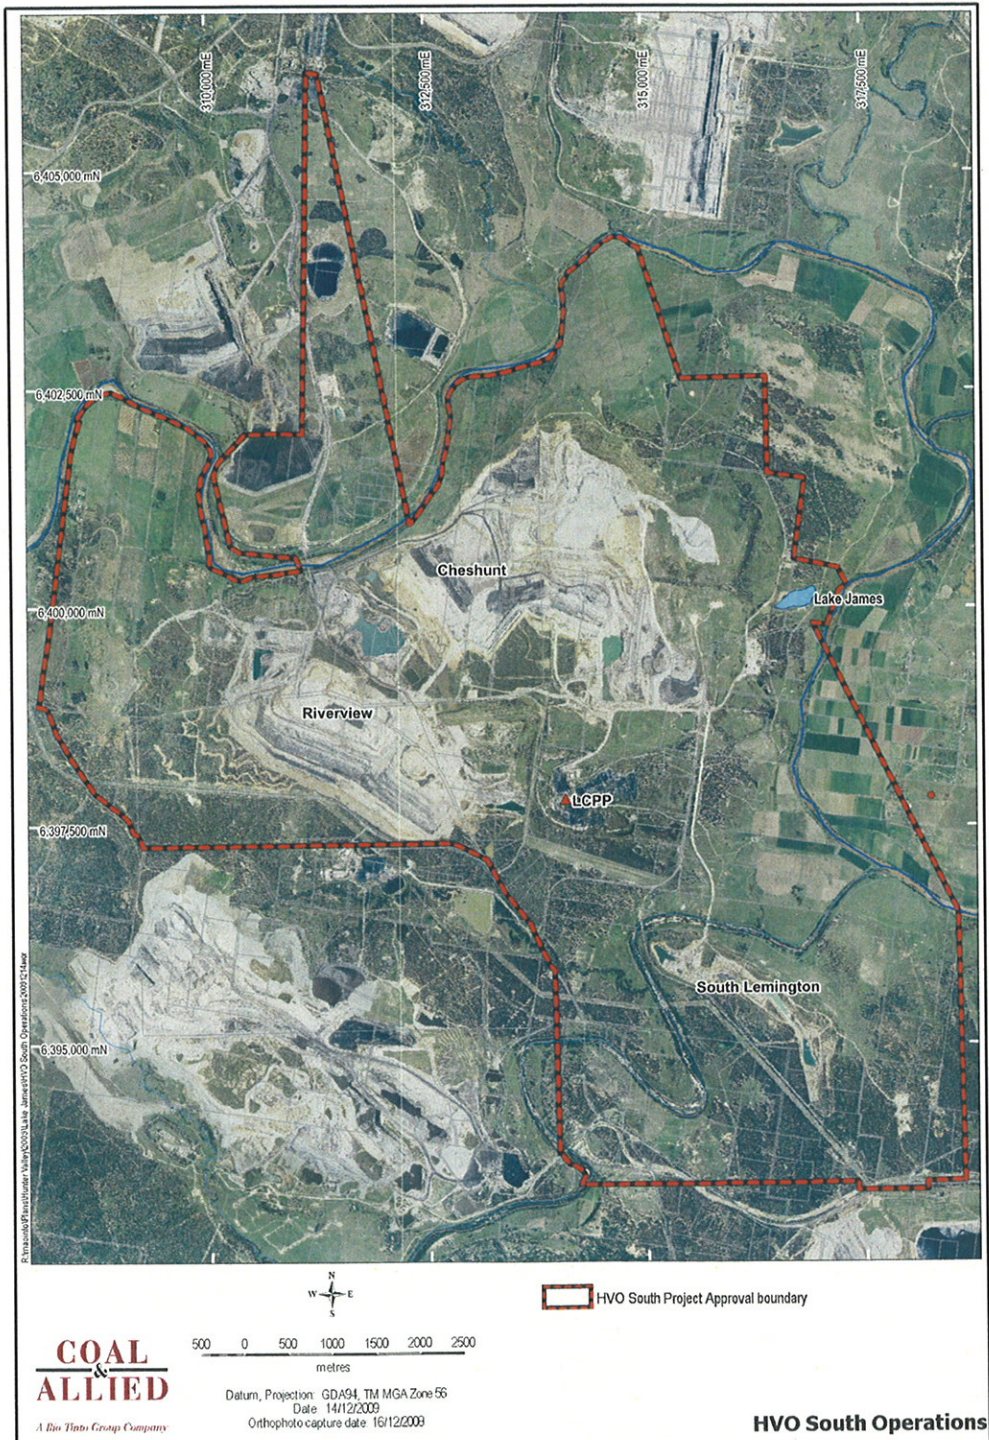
310,000 mE
312,500 mE
315,000 mE
317,500 mE
6,405,000 mN
6,402,500 mN
6,400,000 mN
6,397,500 mN
6,395,000 mN

Cheshunt
Lake James
Riverview
LCPP
South Lemington

R:\mapinfo\Plans\Hunter Valley\0000\Lake James\HVO South Operations 20091214.wor

N
W
E
S

HVO South Project Approval boundary

500 0 500 1000 1500 2000 2500
metres

Datum, Projection: GDA94, TM MGA Zone 56
Date: 14/12/2009
Orthophoto capture date: 16/12/2009

COAL & ALLIED
A Rio Tinto Group Company

HVO South Operations